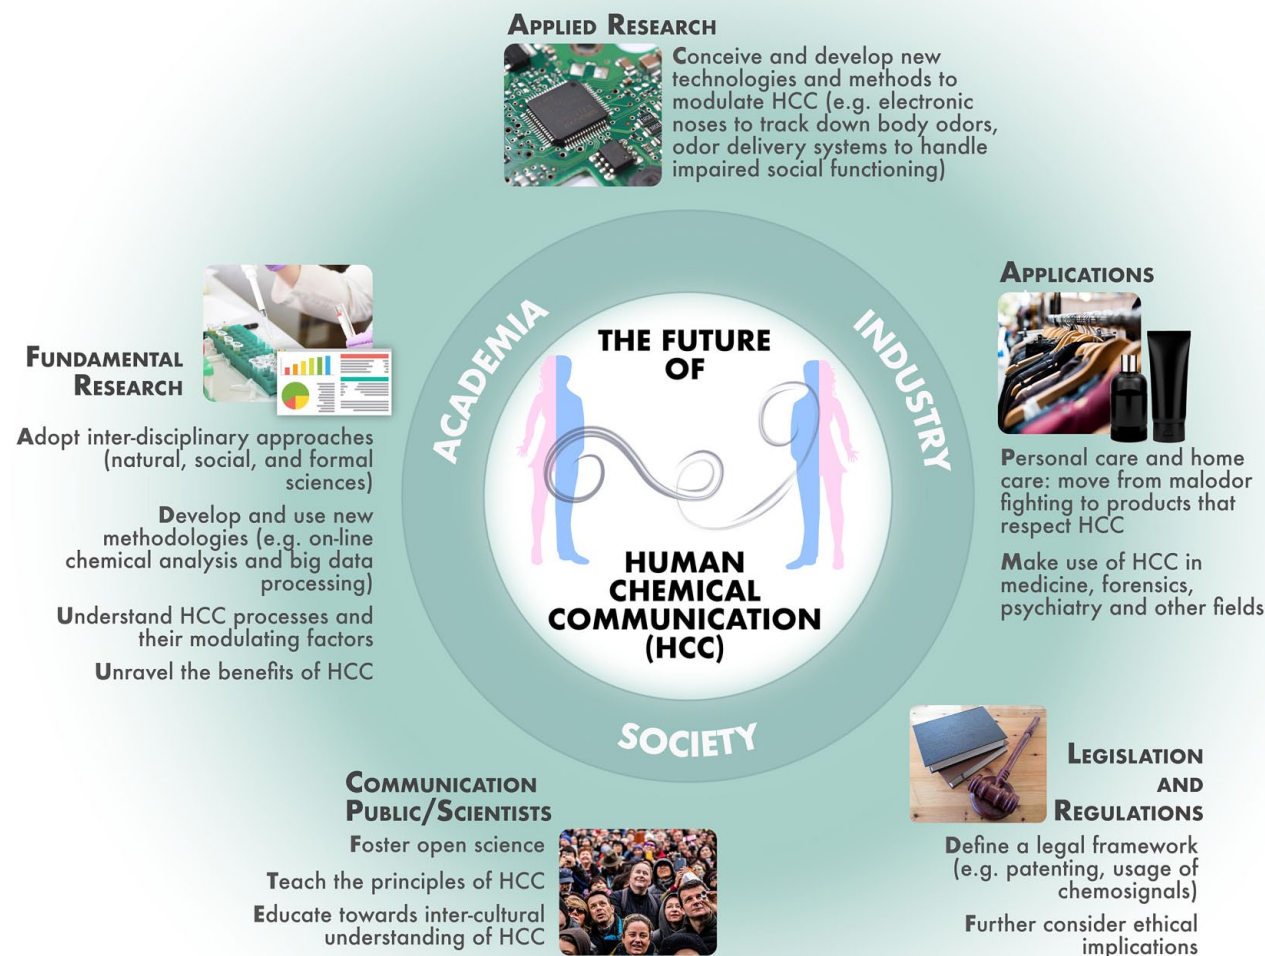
Applied Research

Conceive and develop new technologies and methods to modulate HCC (e.g. electronic noses to track down body odors, odor delivery systems to handle impaired social functioning)

Fundamental Research

Adopt inter-disciplinary approaches (natural, social, and formal sciences)

Develop and use new methodologies (e.g. on-line chemical analysis and big data processing)

Understand HCC processes and their modulating factors

Unravel the benefits of HCC

ACADEMIA

INDUSTRY

SOCIETY

THE FUTURE OF

HUMAN CHEMICAL COMMUNICATION (HCC)

Applications

Personal care and home care: move from malodor fighting to products that respect HCC

Make use of HCC in medicine, forensics, psychiatry and other fields

Communication Public/Scientists

Foster open science

Teach the principles of HCC

Educate towards inter-cultural understanding of HCC

Legislation and Regulations

Define a legal framework (e.g. patenting, usage of chemosignals)

Further consider ethical implications